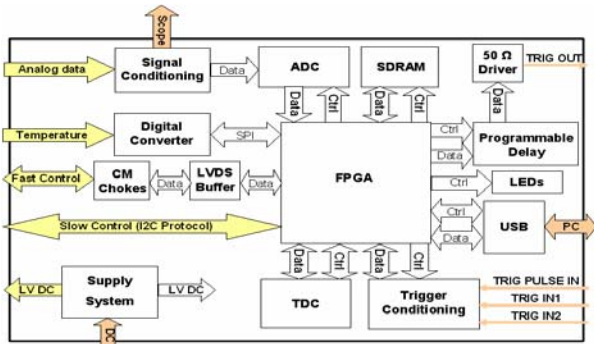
Scope
Analog data
Signal Conditioning
Data
ADC
SDRAM
50 Ω Driver
TRIG OUT
Data
Ctrl
Data
Ctrl
Data
Temperature
Digital Converter
SPI
Ctrl
Data
Programmable Delay
Fast Control
CM Chokes
Data
LVDS Buffer
Data
FPGA
Ctrl
LEDs
Ctrl
Data
USB
PC
Slow Control (I2C Protocol)
Data
Ctrl
Data
Ctrl
LV DC
Supply System
LV DC
TDC
Trigger Conditioning
TRIG PULSE IN
TRIG IN1
TRIG IN2
DC